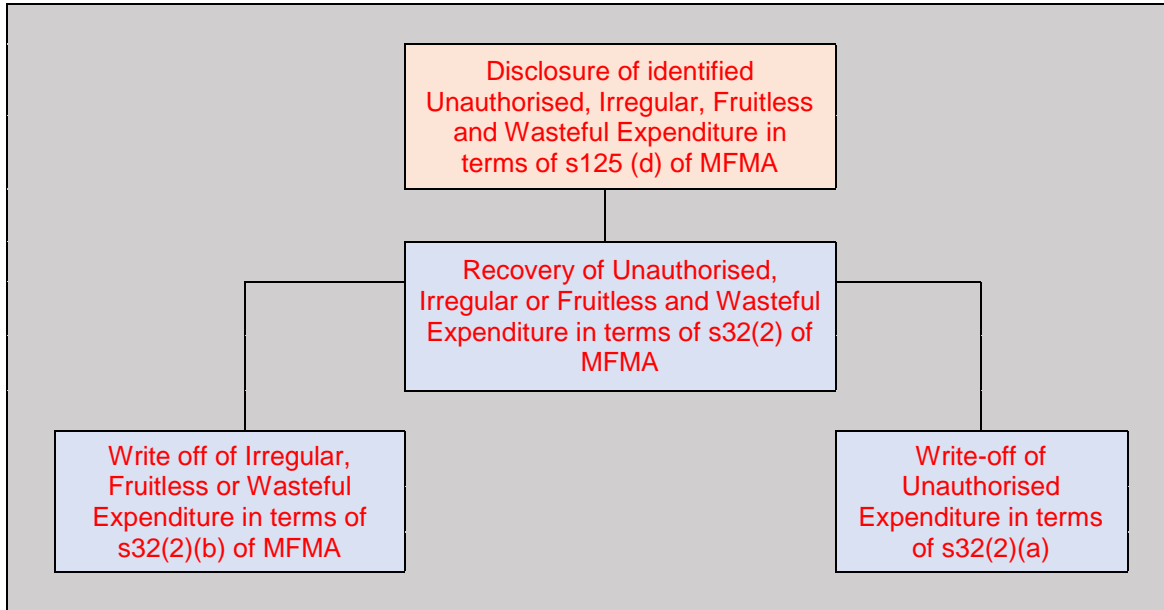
Disclosure of identified Unauthorised, Irregular, Fruitless and Wasteful Expenditure in terms of s125 (d) of MFMA

Recovery of Unauthorised, Irregular or Fruitless and Wasteful Expenditure in terms of s32(2) of MFMA

Write off of Irregular, Fruitless or Wasteful Expenditure in terms of s32(2)(b) of MFMA

Write-off of Unauthorised Expenditure in terms of s32(2)(a)